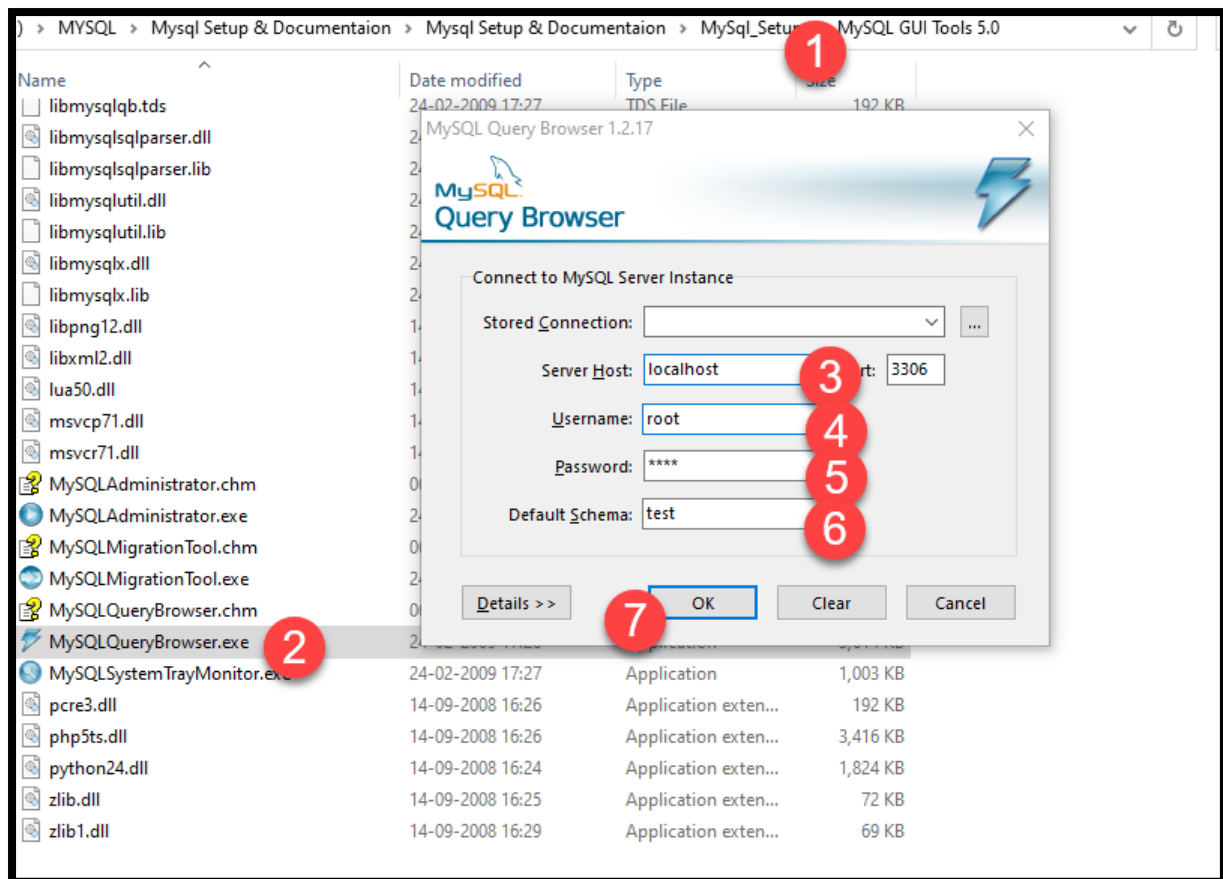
) > MYSQL > Mysql Setup & Documentaion > Mysql Setup & Documentaion > MySql_Setu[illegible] MySQL GUI Tools 5.0

1

Name | Date modified | Type | Size

libmysqlqb.tds 24-02-2009 17:27 TDS File 192 KB
libmysqlsqlparser.dll
libmysqlsqlparser.lib
libmysqlutil.dll
libmysqlutil.lib
libmysqlx.dll
libmysqlx.lib
libpng12.dll
libxml2.dll
lua50.dll
msvcp71.dll
msvcr71.dll
MySQLAdministrator.chm
MySQLAdministrator.exe
MySQLMigrationTool.chm
MySQLMigrationTool.exe
MySQLQueryBrowser.chm
MySQLQueryBrowser.exe 2
MySQLSystemTrayMonitor.exe 24-02-2009 17:27 Application 1,003 KB
pcre3.dll 14-09-2008 16:26 Application exten... 192 KB
php5ts.dll 14-09-2008 16:26 Application exten... 3,416 KB
python24.dll 14-09-2008 16:24 Application exten... 1,824 KB
zlib.dll 14-09-2008 16:25 Application exten... 72 KB
zlib1.dll 14-09-2008 16:29 Application exten... 69 KB

MySQL Query Browser 1.2.17

MySQL
Query Browser

Connect to MySQL Server Instance

Stored Connection:
Server Host: localhost 3 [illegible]rt: 3306
Username: root 4
Password: **** 5
Default Schema: test 6

Details >> OK 7 Clear Cancel